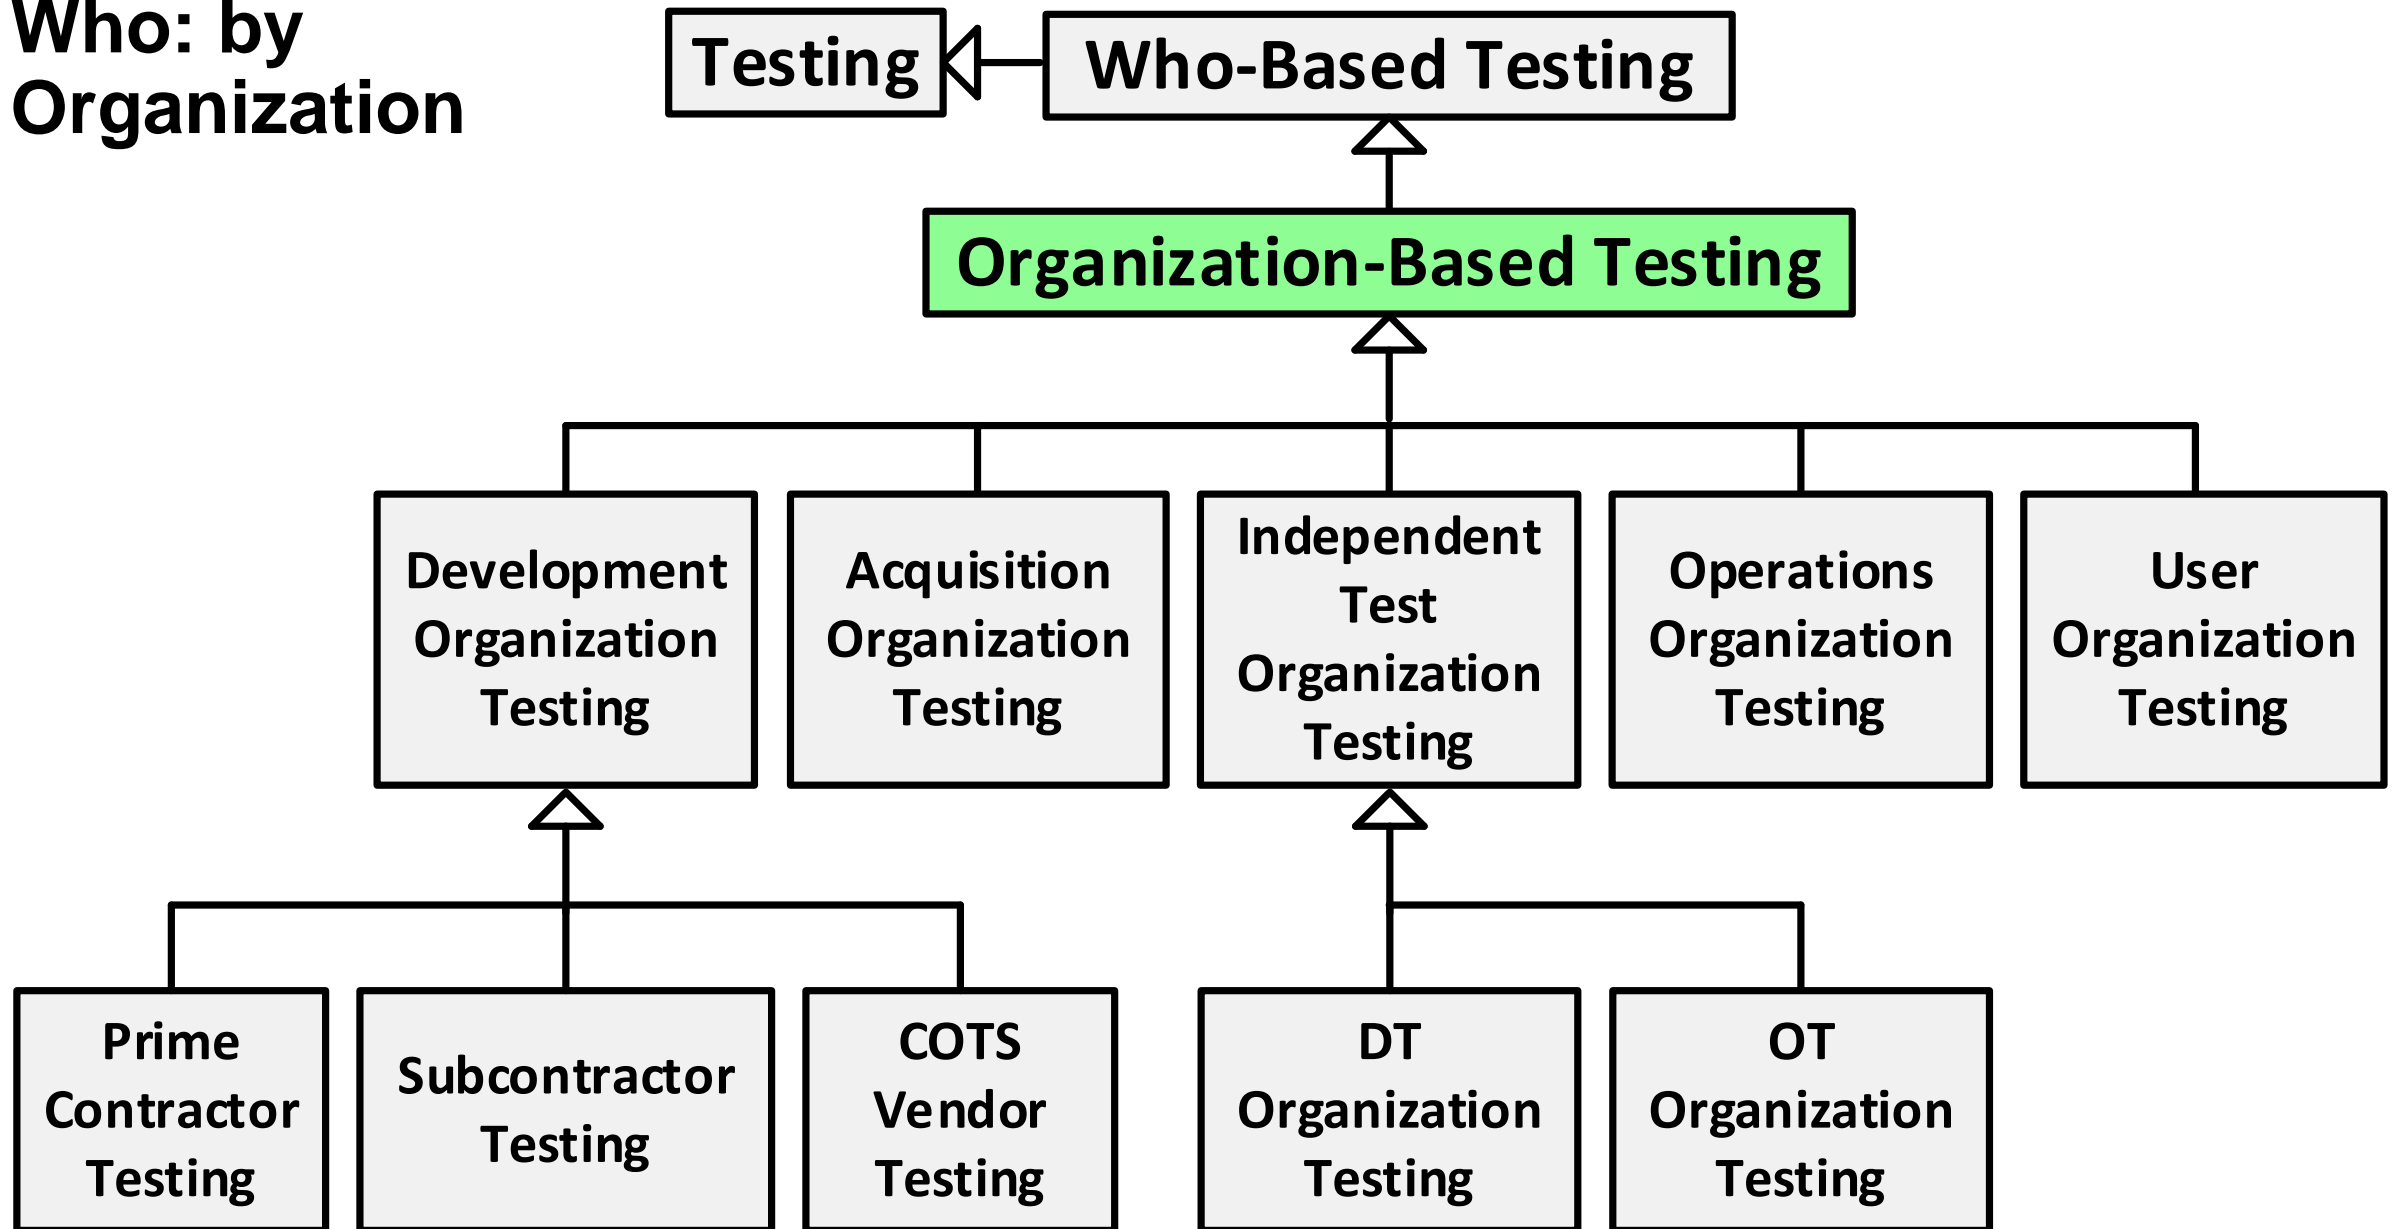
Who: by Organization

Testing

Who-Based Testing

Organization-Based Testing

Development Organization Testing

Acquisition Organization Testing

Independent Test Organization Testing

Operations Organization Testing

User Organization Testing

Prime Contractor Testing

Subcontractor Testing

COTS Vendor Testing

DT Organization Testing

OT Organization Testing